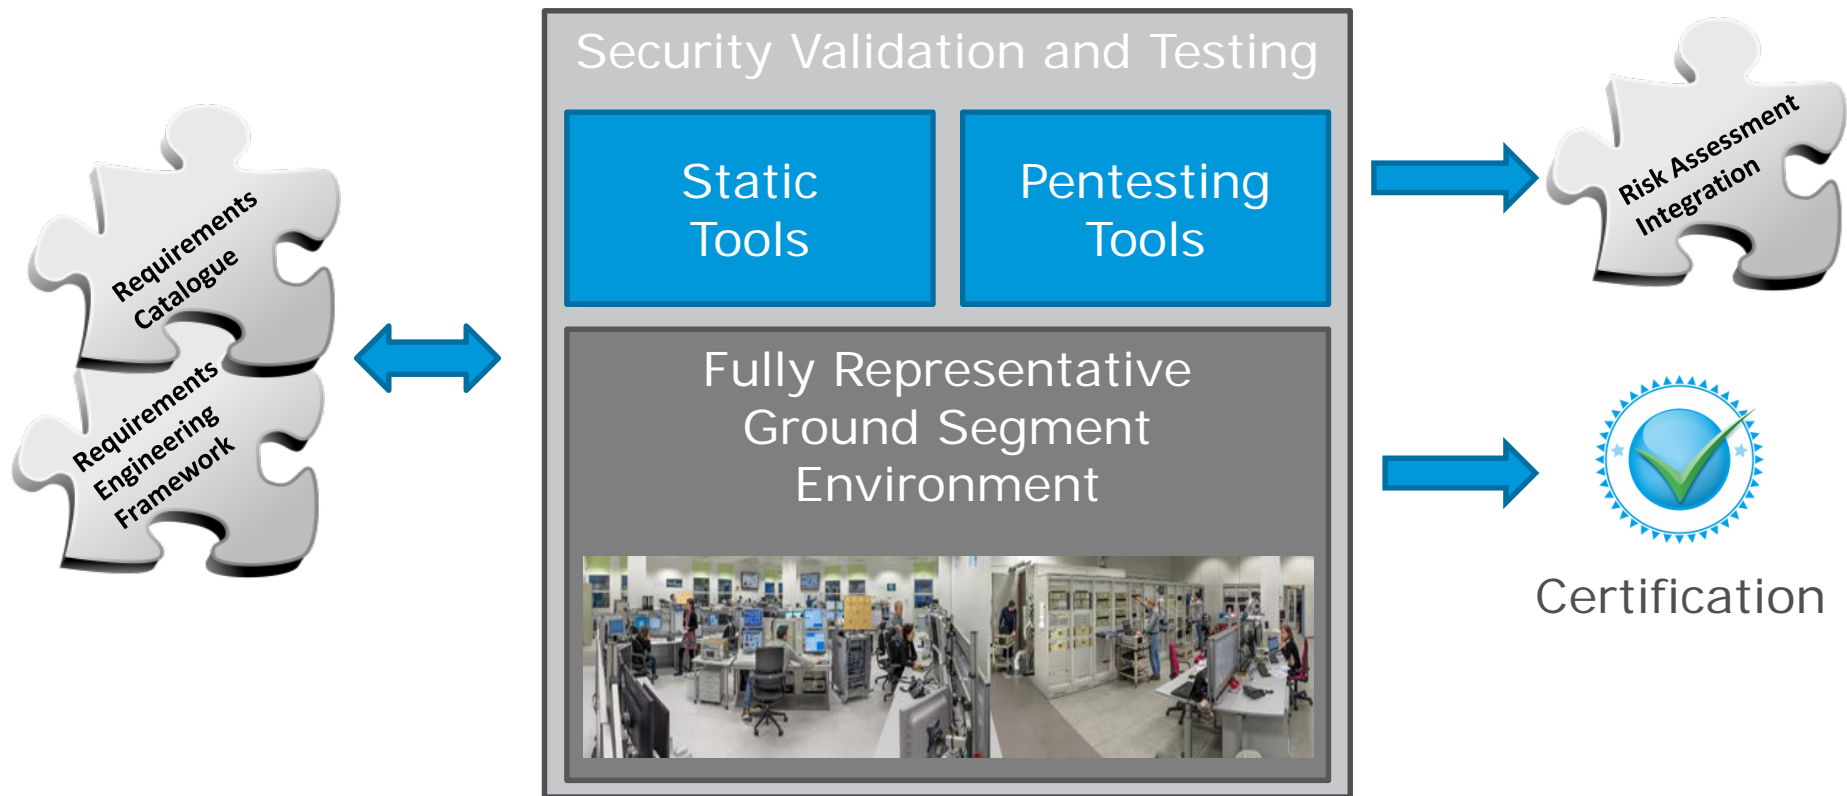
Requirements Catalogue

Requirements Engineering Framework

Security Validation and Testing

Static Tools

Pentesting Tools

Fully Representative Ground Segment Environment

Risk Assessment Integration

Certification